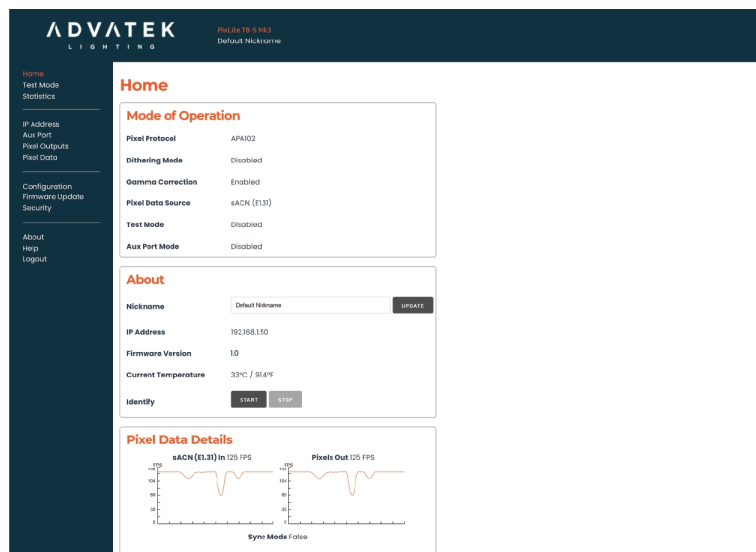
ADVATEK
LIGHTING

PixLite T8-S Mk3
Default Nickname

Home
Test Mode
Statistics

IP Address
Aux Port
Pixel Outputs
Pixel Data

Configuration
Firmware Update
Security

About
Help
Logout

Home

Mode of Operation

| | |
|---|---|
| Pixel Protocol | APA102 |
| Dithering Mode | Disabled |
| Gamma Correction | Enabled |
| Pixel Data Source | sACN (E1.31) |
| Test Mode | Disabled |
| Aux Port Mode | Disabled |

About

Nickname Default Nickname UPDATE

IP Address 192.168.1.50

Firmware Version 1.0

Current Temperature 33ºC / 91.4ºF

Identify START STOP

Pixel Data Details

sACN (E1.31) In 125 FPS

FPS
104
69
35
0

Pixels Out 125 FPS

FPS
104
69
35
0

Sync Mode False